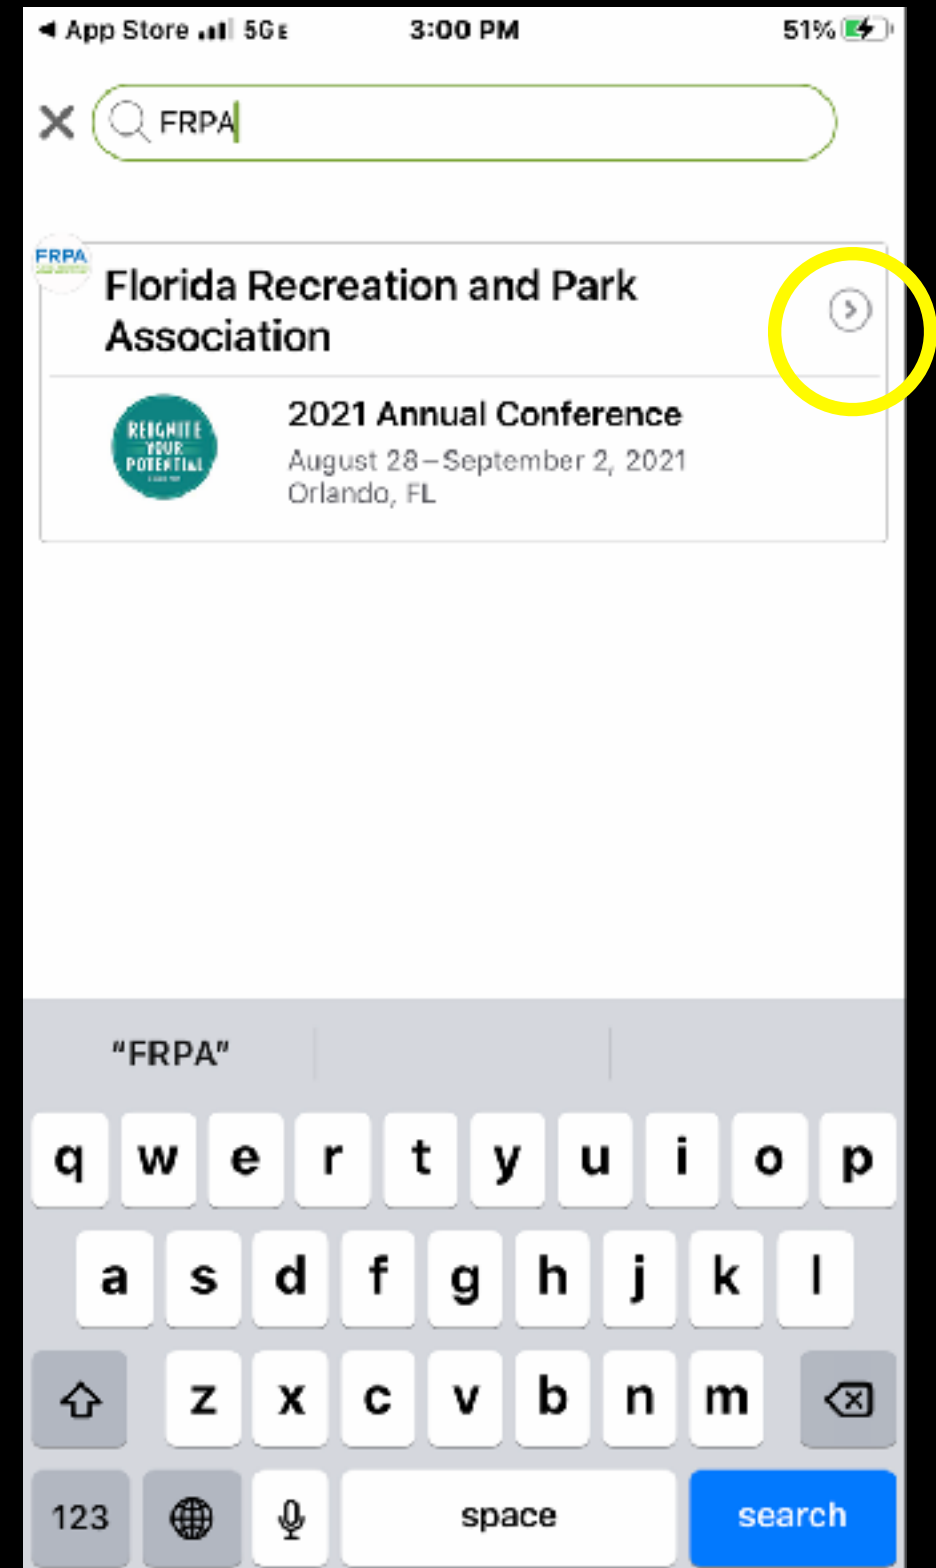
◀ App Store 5G E 3:00 PM 51%

FRPA

FRPA

Florida Recreation and Park Association

REIGNITE YOUR POTENTIAL

2021 Annual Conference
August 28 – September 2, 2021
Orlando, FL

"FRPA"

q w e r t y u i o p
a s d f g h j k l
z x c v b n m
123 space search